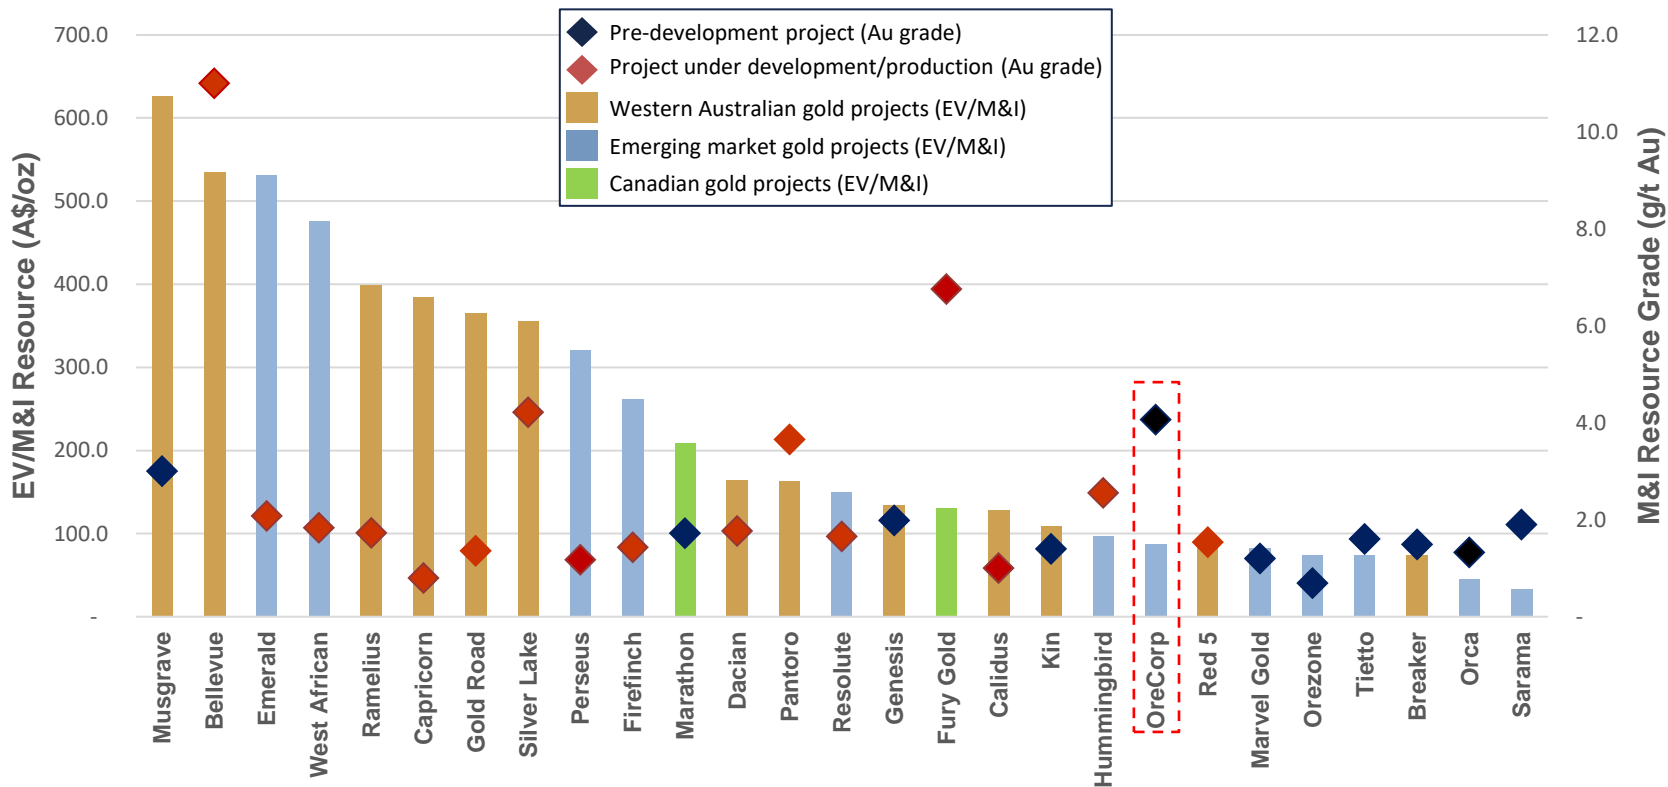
Pre-development project (Au grade)
Project under development/production (Au grade)
Western Australian gold projects (EV/M&I)
Emerging market gold projects (EV/M&I)
Canadian gold projects (EV/M&I)

EV/M&I Resource (A$/oz)

700.0
600.0
500.0
400.0
300.0
200.0
100.0
-

M&I Resource Grade (g/t Au)

12.0
10.0
8.0
6.0
4.0
2.0
-

Musgrave
Bellevue
Emerald
West African
Ramelius
Capricorn
Gold Road
Silver Lake
Perseus
Firefinch
Marathon
Dacian
Pantoro
Resolute
Genesis
Fury Gold
Calidus
Kin
Hummingbird
OreCorp
Red 5
Marvel Gold
Orezone
Tietto
Breaker
Orca
Sarama